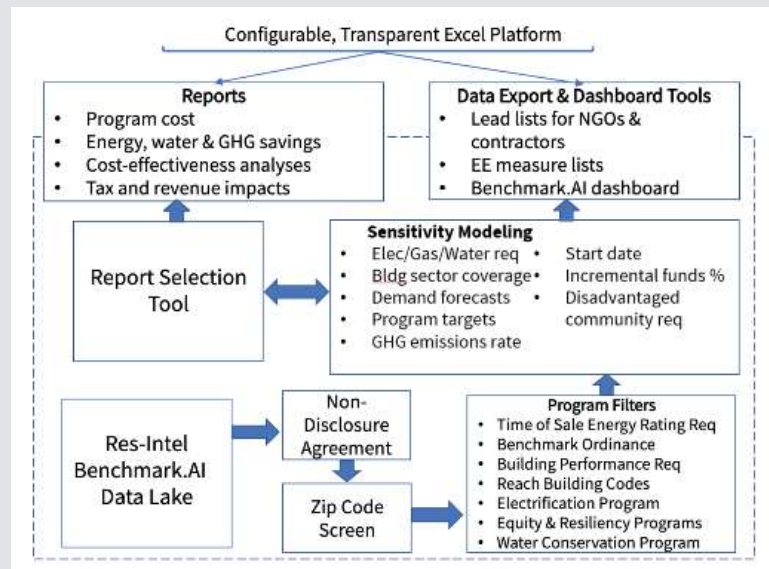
Configurable, Transparent Excel Platform

Reports
- Program cost
- Energy, water & GHG savings
- Cost-effectiveness analyses
- Tax and revenue impacts

Data Export & Dashboard Tools
- Lead lists for NGOs & contractors
- EE measure lists
- Benchmark.AI dashboard

Report Selection Tool

Sensitivity Modeling
- Elec/Gas/Water req
- Bldg sector coverage
- Demand forecasts
- Program targets
- GHG emissions rate
- Start date
- Incremental funds %
- Disadvantaged community req

Res-Intel Benchmark.AI Data Lake

Non-Disclosure Agreement

Zip Code Screen

Program Filters
- Time of Sale Energy Rating Req
- Benchmark Ordinance
- Building Performance Req
- Reach Building Codes
- Electrification Program
- Equity & Resiliency Programs
- Water Conservation Program